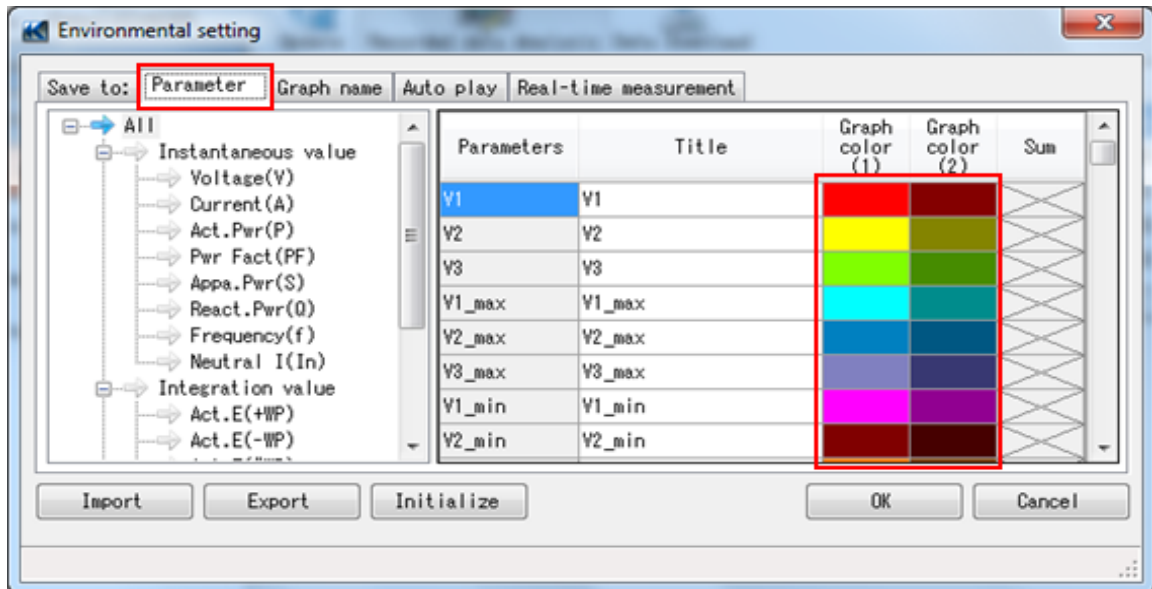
Environmental setting

Save to: Parameter | Graph name | Auto play | Real-time measurement

All
Instantaneous value
Voltage(V)
Current(A)
Act.Pwr(P)
Pwr Fact(PF)
Appa.Pwr(S)
React.Pwr(Q)
Frequency(f)
Neutral I(In)
Integration value
Act.E(+WP)
Act.E(-WP)

| Parameters | Title | Graph color (1) | Graph color (2) | Sum |
|---|---|---|---|---|
| V1 | V1 | | | |
| V2 | V2 | | | |
| V3 | V3 | | | |
| V1_max | V1_max | | | |
| V2_max | V2_max | | | |
| V3_max | V3_max | | | |
| V1_min | V1_min | | | |
| V2_min | V2_min | | | |

Import | Export | Initialize | OK | Cancel